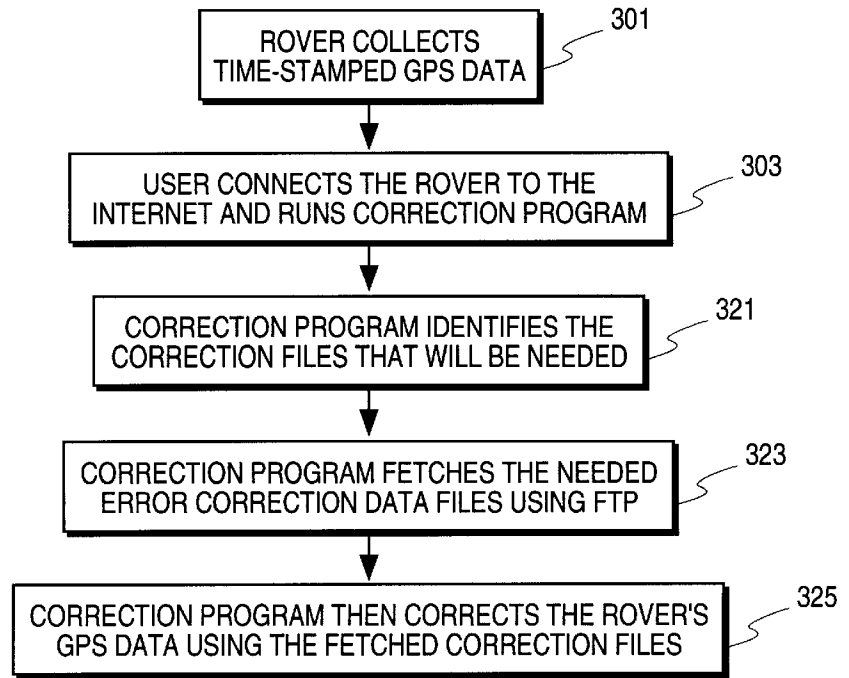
ROVER COLLECTS TIME-STAMPED GPS DATA

301

USER CONNECTS THE ROVER TO THE INTERNET AND RUNS CORRECTION PROGRAM

303

CORRECTION PROGRAM IDENTIFIES THE CORRECTION FILES THAT WILL BE NEEDED

321

CORRECTION PROGRAM FETCHES THE NEEDED ERROR CORRECTION DATA FILES USING FTP

323

CORRECTION PROGRAM THEN CORRECTS THE ROVER'S GPS DATA USING THE FETCHED CORRECTION FILES

325